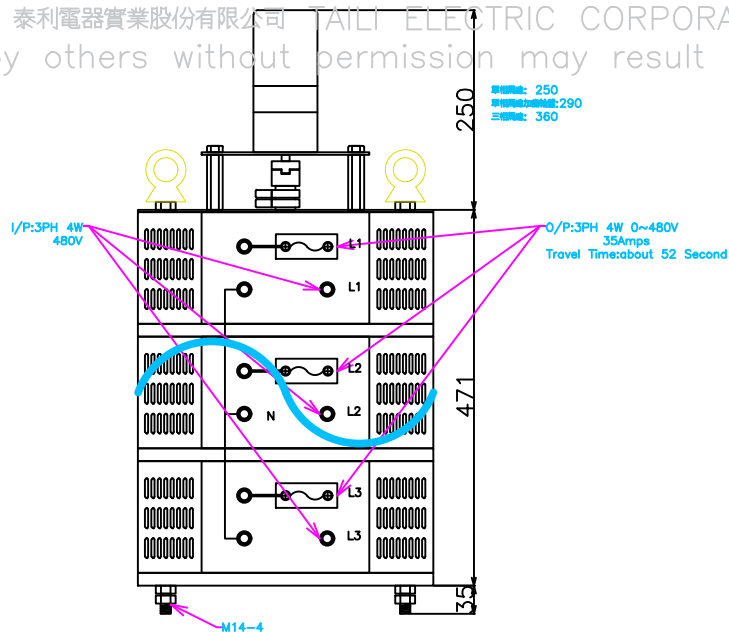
泰利電器實業股份有限公司 TAILI ELECTRIC CORPORA
y others without permission may result

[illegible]: 250
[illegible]:290
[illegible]: 360

250

I/P:3PH 4W
480V

O/P:3PH 4W 0~480V
35Amps
Travel Time:about 52 Second

L1
L1
L2
N
L2
L3
L3

471

35

M14-4